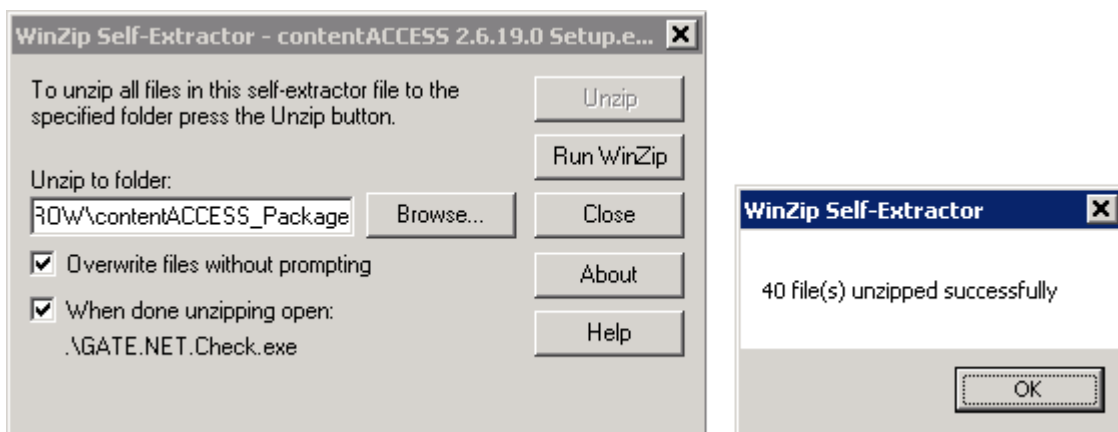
WinZip Self-Extractor - contentACCESS 2.6.19.0 Setup.e...

To unzip all files in this self-extractor file to the specified folder press the Unzip button.

Unzip

Run WinZip

Unzip to folder:

ROW\contentACCESS_Package

Browse...

Close

Overwrite files without prompting

About

When done unzipping open:
.\GATE.NET.Check.exe

Help

WinZip Self-Extractor

40 file(s) unzipped successfully

OK